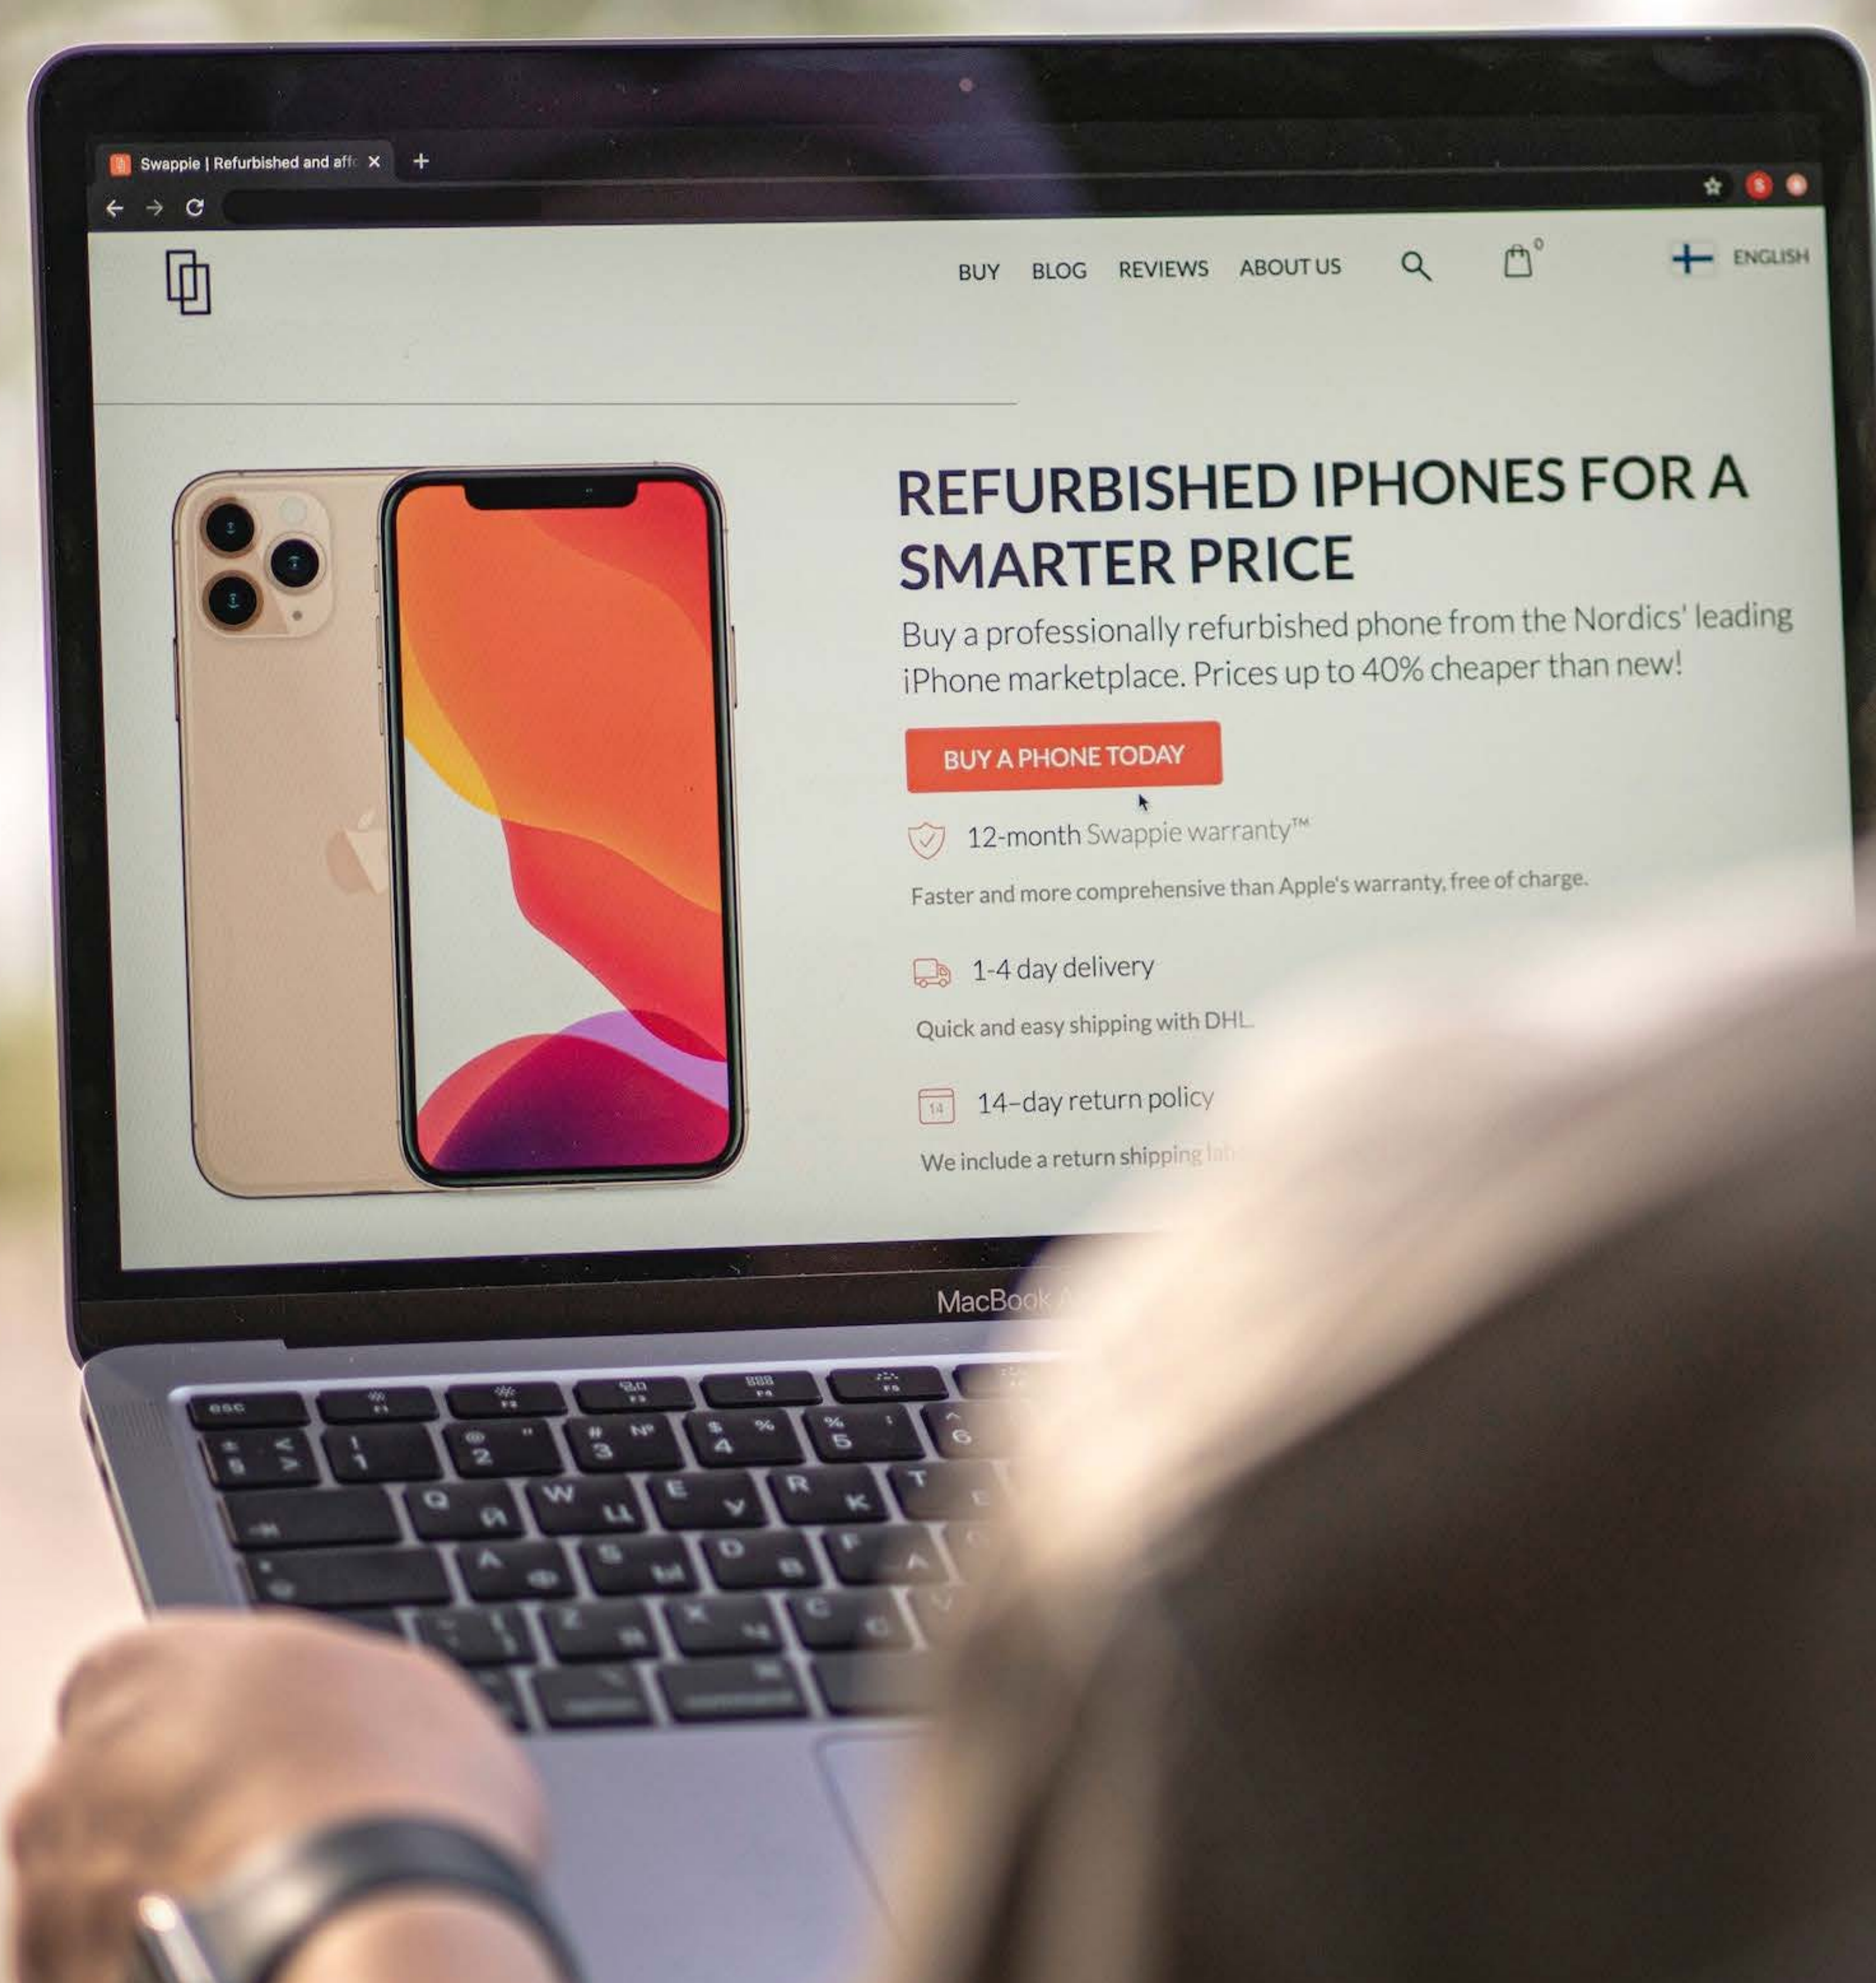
Swappie | Refurbished and aff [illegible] ×

BUY BLOG REVIEWS ABOUT US

0

ENGLISH

REFURBISHED IPHONES FOR A SMARTER PRICE

Buy a professionally refurbished phone from the Nordics' leading iPhone marketplace. Prices up to 40% cheaper than new!

BUY A PHONE TODAY

12-month Swappie warranty™

Faster and more comprehensive than Apple's warranty, free of charge.

1-4 day delivery

Quick and easy shipping with DHL.

14-day return policy

We include a return shipping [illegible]

MacBook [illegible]

esc F1 F2 F3 F4 F5
! 1 @ 2 # 3 № $ 4 % 5 6
Q Й W Ц E У R К T
A Ф S Ы D В F
Z X C